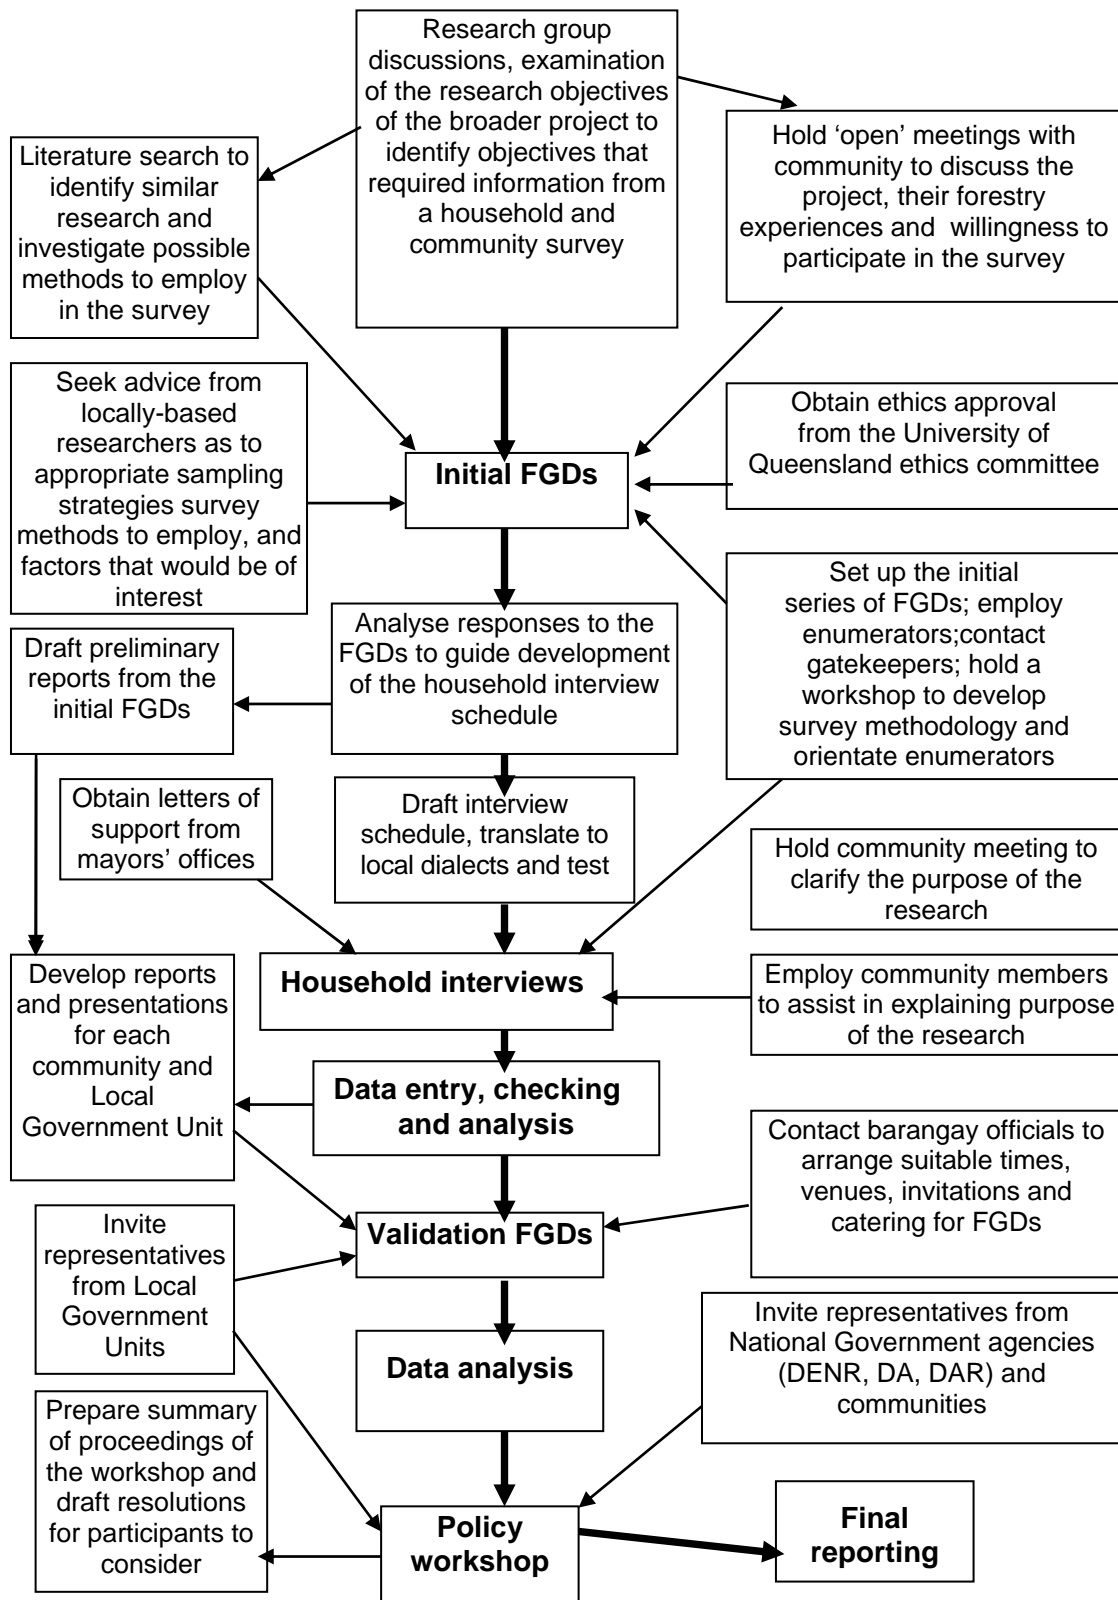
Research group discussions, examination of the research objectives of the broader project to identify objectives that required information from a household and community survey

Literature search to identify similar research and investigate possible methods to employ in the survey

Hold 'open' meetings with community to discuss the project, their forestry experiences and willingness to participate in the survey

Seek advice from locally-based researchers as to appropriate sampling strategies survey methods to employ, and factors that would be of interest

Initial FGDs

Obtain ethics approval from the University of Queensland ethics committee

Set up the initial series of FGDs; employ enumerators;contact gatekeepers; hold a workshop to develop survey methodology and orientate enumerators

Draft preliminary reports from the initial FGDs

Analyse responses to the FGDs to guide development of the household interview schedule

Obtain letters of support from mayors' offices

Draft interview schedule, translate to local dialects and test

Hold community meeting to clarify the purpose of the research

Develop reports and presentations for each community and Local Government Unit

Household interviews

Employ community members to assist in explaining purpose of the research

Data entry, checking and analysis

Contact barangay officials to arrange suitable times, venues, invitations and catering for FGDs

Invite representatives from Local Government Units

Validation FGDs

Data analysis

Invite representatives from National Government agencies (DENR, DA, DAR) and communities

Prepare summary of proceedings of the workshop and draft resolutions for participants to consider

Policy workshop

Final reporting